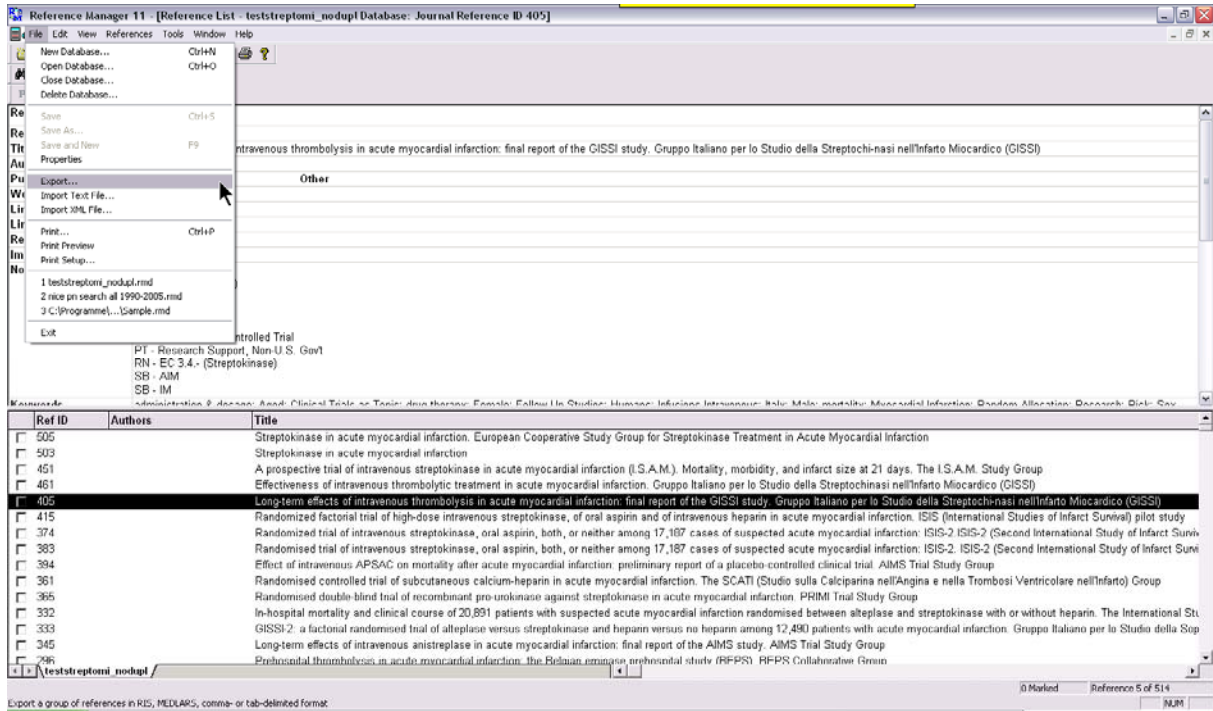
Reference Manager 11 - [Reference List - teststreptomi_nodupl Database: Journal Reference ID 405]

File Edit View References Tools Window Help

New Database... Ctrl+N
Open Database... Ctrl+O
Close Database...
Delete Database...
Save Ctrl+S
Save As...
Save and New F9
Properties
Export...
Import Text File...
Import XML File...
Print... Ctrl+P
Print Preview
Print Setup...
1 teststreptomi_nodupl.rmd
2 nice pn search all 1990-2005.rmd
3 C:\Programme\...\Sample.rmd
Exit

Re
Re
Tit
Au
Pu
We
Lir
Lir
Re
Im
No

ntravenous thrombolysis in acute myocardial infarction: final report of the GISSI study. Gruppo Italiano per lo Studio della Streptochi-nasi nell'Infarto Miocardico (GISSI)

Other

ntrolled Trial
PT - Research Support, Non-U.S. Gov't
RN - EC 3.4.- (Streptokinase)
SB - AIM
SB - IM

Keywords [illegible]

| | Ref ID | Authors | Title |
|---|---|---|---|
| ☐ | 505 | | Streptokinase in acute myocardial infarction. European Cooperative Study Group for Streptokinase Treatment in Acute Myocardial Infarction |
| ☐ | 503 | | Streptokinase in acute myocardial infarction |
| ☐ | 451 | | A prospective trial of intravenous streptokinase in acute myocardial infarction (I.S.A.M.). Mortality, morbidity, and infarct size at 21 days. The I.S.A.M. Study Group |
| ☐ | 461 | | Effectiveness of intravenous thrombolytic treatment in acute myocardial infarction. Gruppo Italiano per lo Studio della Streptochinasi nell'Infarto Miocardico (GISSI) |
| ☐ | 405 | | Long-term effects of intravenous thrombolysis in acute myocardial infarction: final report of the GISSI study. Gruppo Italiano per lo Studio della Streptochi-nasi nell'Infarto Miocardico (GISSI) |
| ☐ | 415 | | Randomized factorial trial of high-dose intravenous streptokinase, of oral aspirin and of intravenous heparin in acute myocardial infarction. ISIS (International Studies of Infarct Survival) pilot study |
| ☐ | 374 | | Randomised trial of intravenous streptokinase, oral aspirin, both, or neither among 17,187 cases of suspected acute myocardial infarction: ISIS-2. ISIS-2 (Second International Study of Infarct Surviv |
| ☐ | 383 | | Randomised trial of intravenous streptokinase, oral aspirin, both, or neither among 17,187 cases of suspected acute myocardial infarction: ISIS-2. ISIS-2 (Second International Study of Infarct Survi |
| ☐ | 394 | | Effect of intravenous APSAC on mortality after acute myocardial infarction: preliminary report of a placebo-controlled clinical trial. AIMS Trial Study Group |
| ☐ | 361 | | Randomised controlled trial of subcutaneous calcium-heparin in acute myocardial infarction. The SCATI (Studio sulla Calciparina nell'Angina e nella Trombosi Ventricolare nell'Infarto) Group |
| ☐ | 365 | | Randomised double-blind trial of recombinant pro-urokinase against streptokinase in acute myocardial infarction. PRIMI Trial Study Group |
| ☐ | 332 | | In-hospital mortality and clinical course of 20,891 patients with suspected acute myocardial infarction randomised between alteplase and streptokinase with or without heparin. The International Stu |
| ☐ | 333 | | GISSI-2: a factorial randomised trial of alteplase versus streptokinase and heparin versus no heparin among 12,490 patients with acute myocardial infarction. Gruppo Italiano per lo Studio della Sop |
| ☐ | 345 | | Long-term effects of intravenous anistreplase in acute myocardial infarction: final report of the AIMS study. AIMS Trial Study Group |
| ☐ | 296 | | Prehospital thrombolysis in acute myocardial infarction: the Belgian eminase prehospital study (BEPS). BEPS Collaborative Group |

teststreptomi_nodupl

0 Marked Reference 5 of 514

Export a group of references in RIS, MEDLARS, comma- or tab-delimited format

NUM